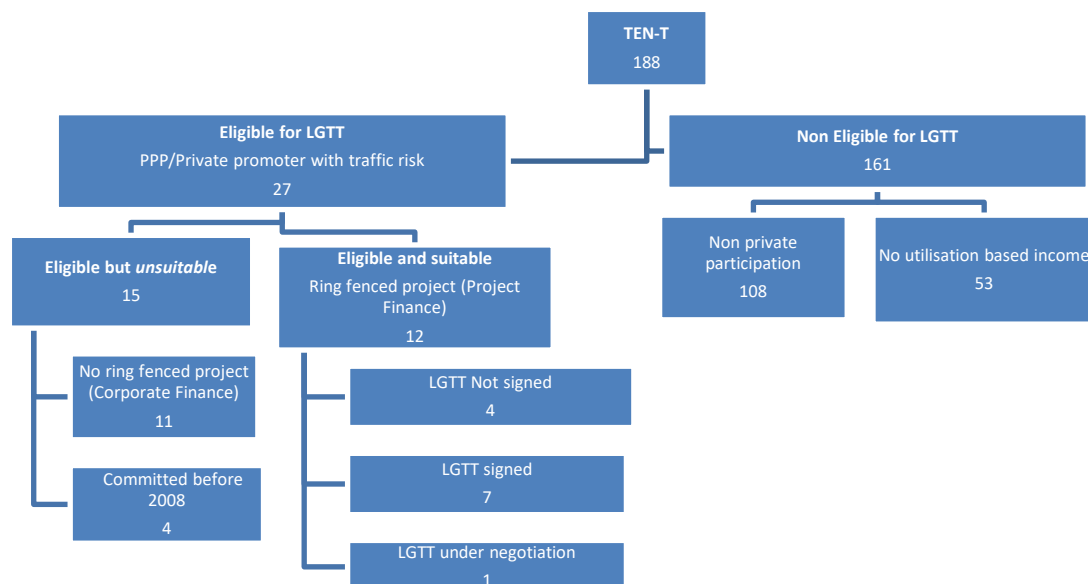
TEN-T
188

Eligible for LGTT
PPP/Private promoter with traffic risk
27

Non Eligible for LGTT
161

Eligible but *unsuitable*
15

Eligible and suitable
Ring fenced project (Project Finance)
12

Non private participation
108

No utilisation based income
53

No ring fenced project (Corporate Finance)
11

Committed before 2008
4

LGTT Not signed
4

LGTT signed
7

LGTT under negotiation
1